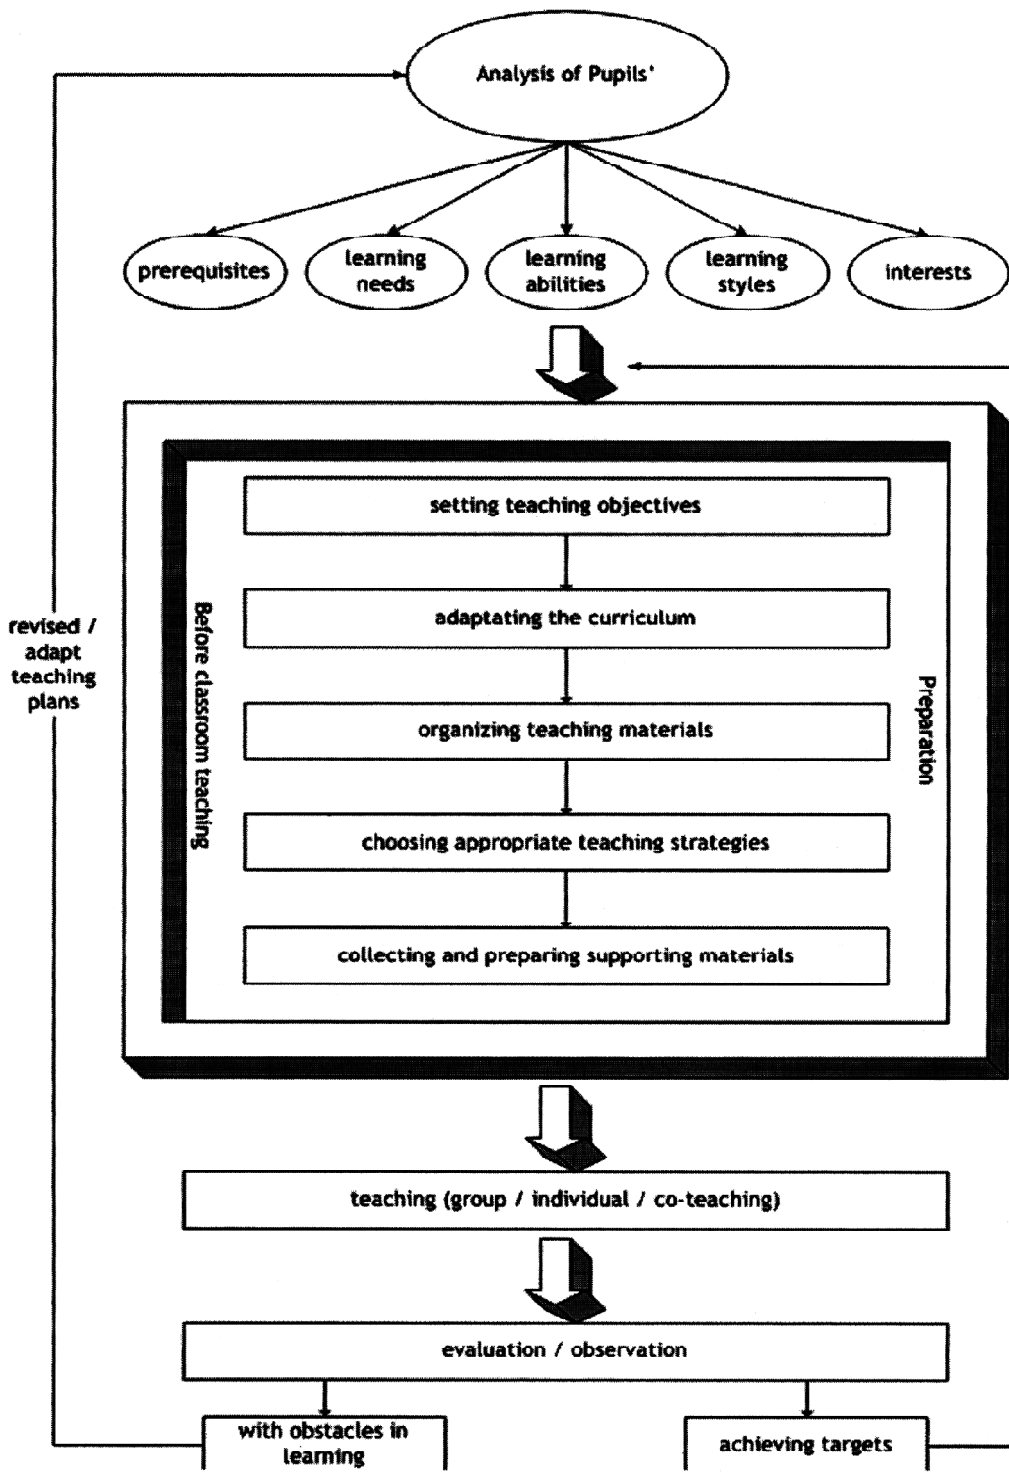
Analysis of Pupils'

prerequisites

learning needs

learning abilities

learning styles

interests

Before classroom teaching

Preparation

setting teaching objectives

adaptating the curriculum

organizing teaching materials

choosing appropriate teaching strategies

collecting and preparing supporting materials

revised / adapt teaching plans

teaching (group / individual / co-teaching)

evaluation / observation

with obstacles in learning

achieving targets